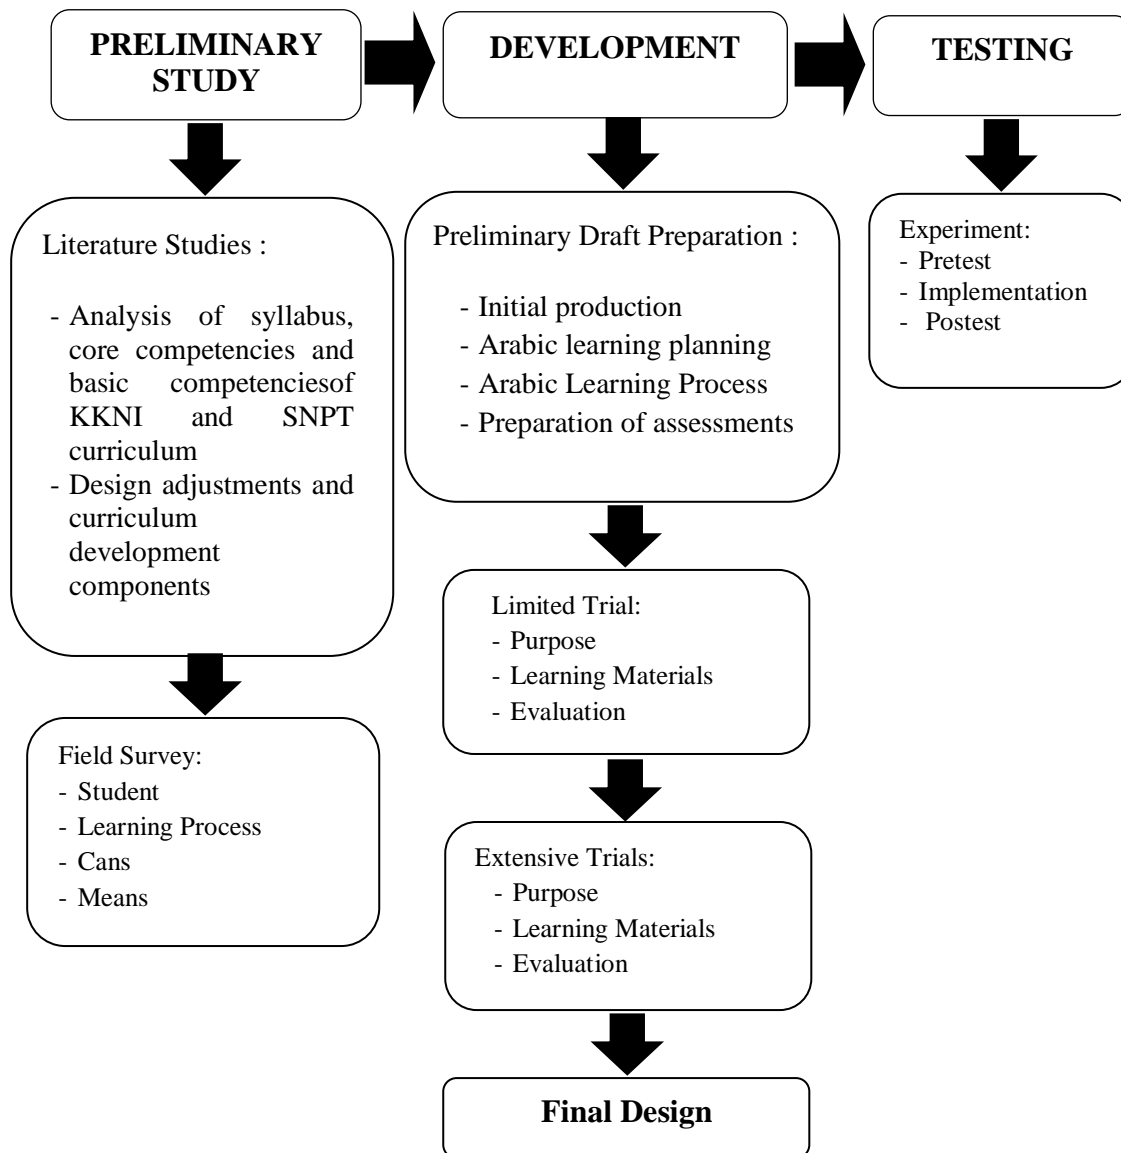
PRELIMINARY STUDY

DEVELOPMENT

TESTING

Literature Studies :

- Analysis of syllabus, core competencies and basic competenciesof KKNI and SNPT curriculum
- Design adjustments and curriculum development components

Field Survey:
- Student
- Learning Process
- Cans
- Means

Preliminary Draft Preparation :

- Initial production
- Arabic learning planning
- Arabic Learning Process
- Preparation of assessments

Limited Trial:
- Purpose
- Learning Materials
- Evaluation

Extensive Trials:
- Purpose
- Learning Materials
- Evaluation

Final Design

Experiment:
- Pretest
- Implementation
- Postest